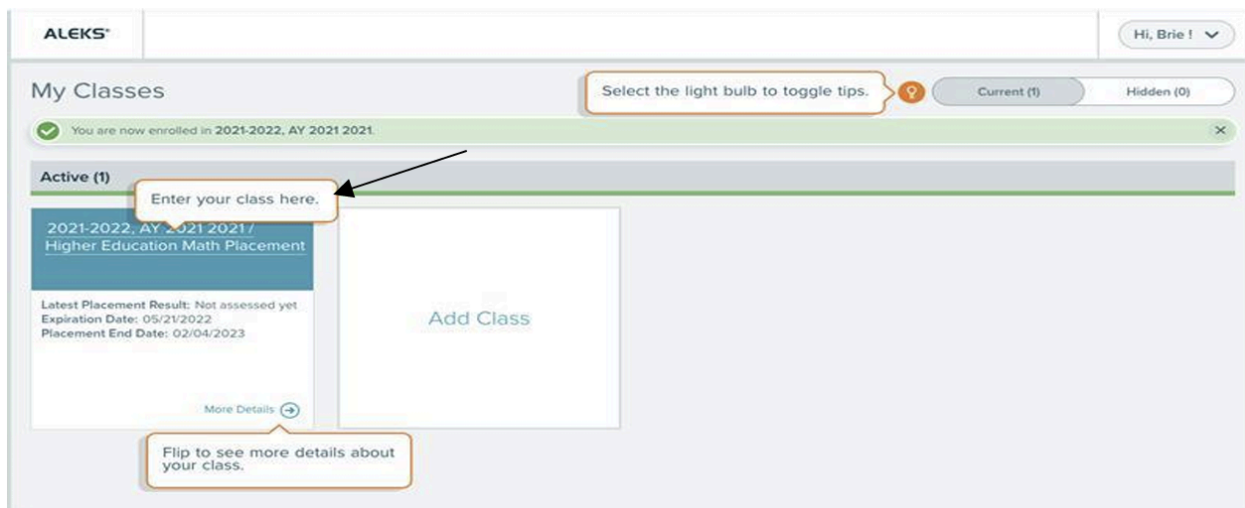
ALEKS®

Hi, Brie !

My Classes

Select the light bulb to toggle tips.

Current (1)

Hidden (0)

You are now enrolled in 2021-2022, AY 2021 2021.

Active (1)

Enter your class here.

2021-2022, AY 2021 2021 / Higher Education Math Placement

Latest Placement Result: Not assessed yet
Expiration Date: 05/21/2022
Placement End Date: 02/04/2023

More Details

Add Class

Flip to see more details about your class.